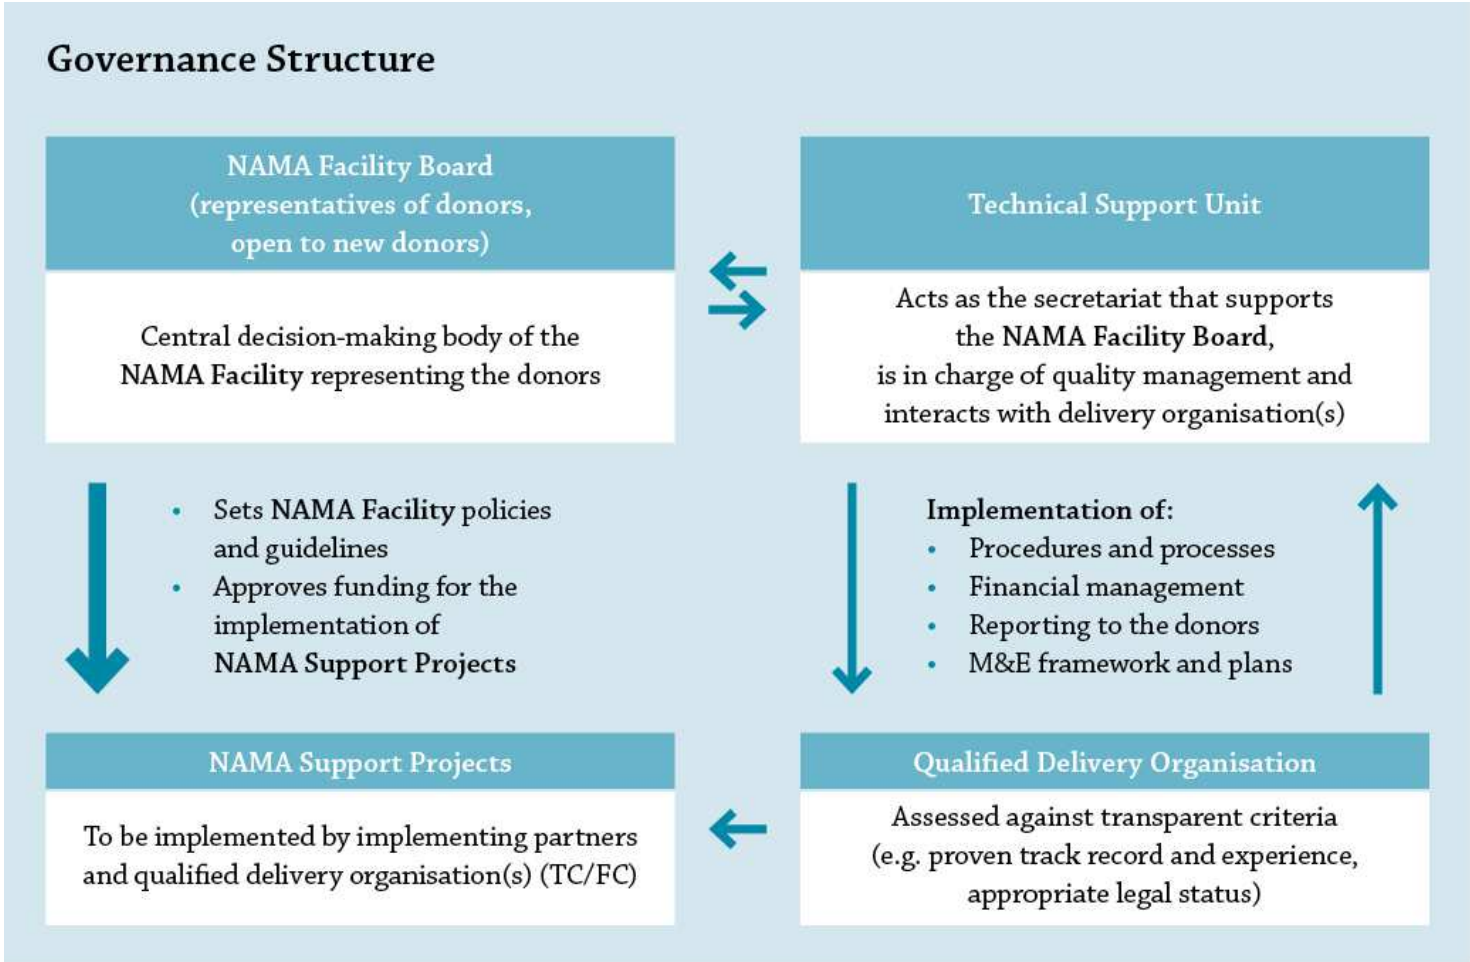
Governance Structure

NAMA Facility Board (representatives of donors, open to new donors)

Central decision-making body of the NAMA Facility representing the donors

Technical Support Unit

Acts as the secretariat that supports the NAMA Facility Board, is in charge of quality management and interacts with delivery organisation(s)

- Sets NAMA Facility policies and guidelines
- Approves funding for the implementation of NAMA Support Projects

Implementation of:
- Procedures and processes
- Financial management
- Reporting to the donors
- M&E framework and plans

NAMA Support Projects

To be implemented by implementing partners and qualified delivery organisation(s) (TC/FC)

Qualified Delivery Organisation

Assessed against transparent criteria (e.g. proven track record and experience, appropriate legal status)